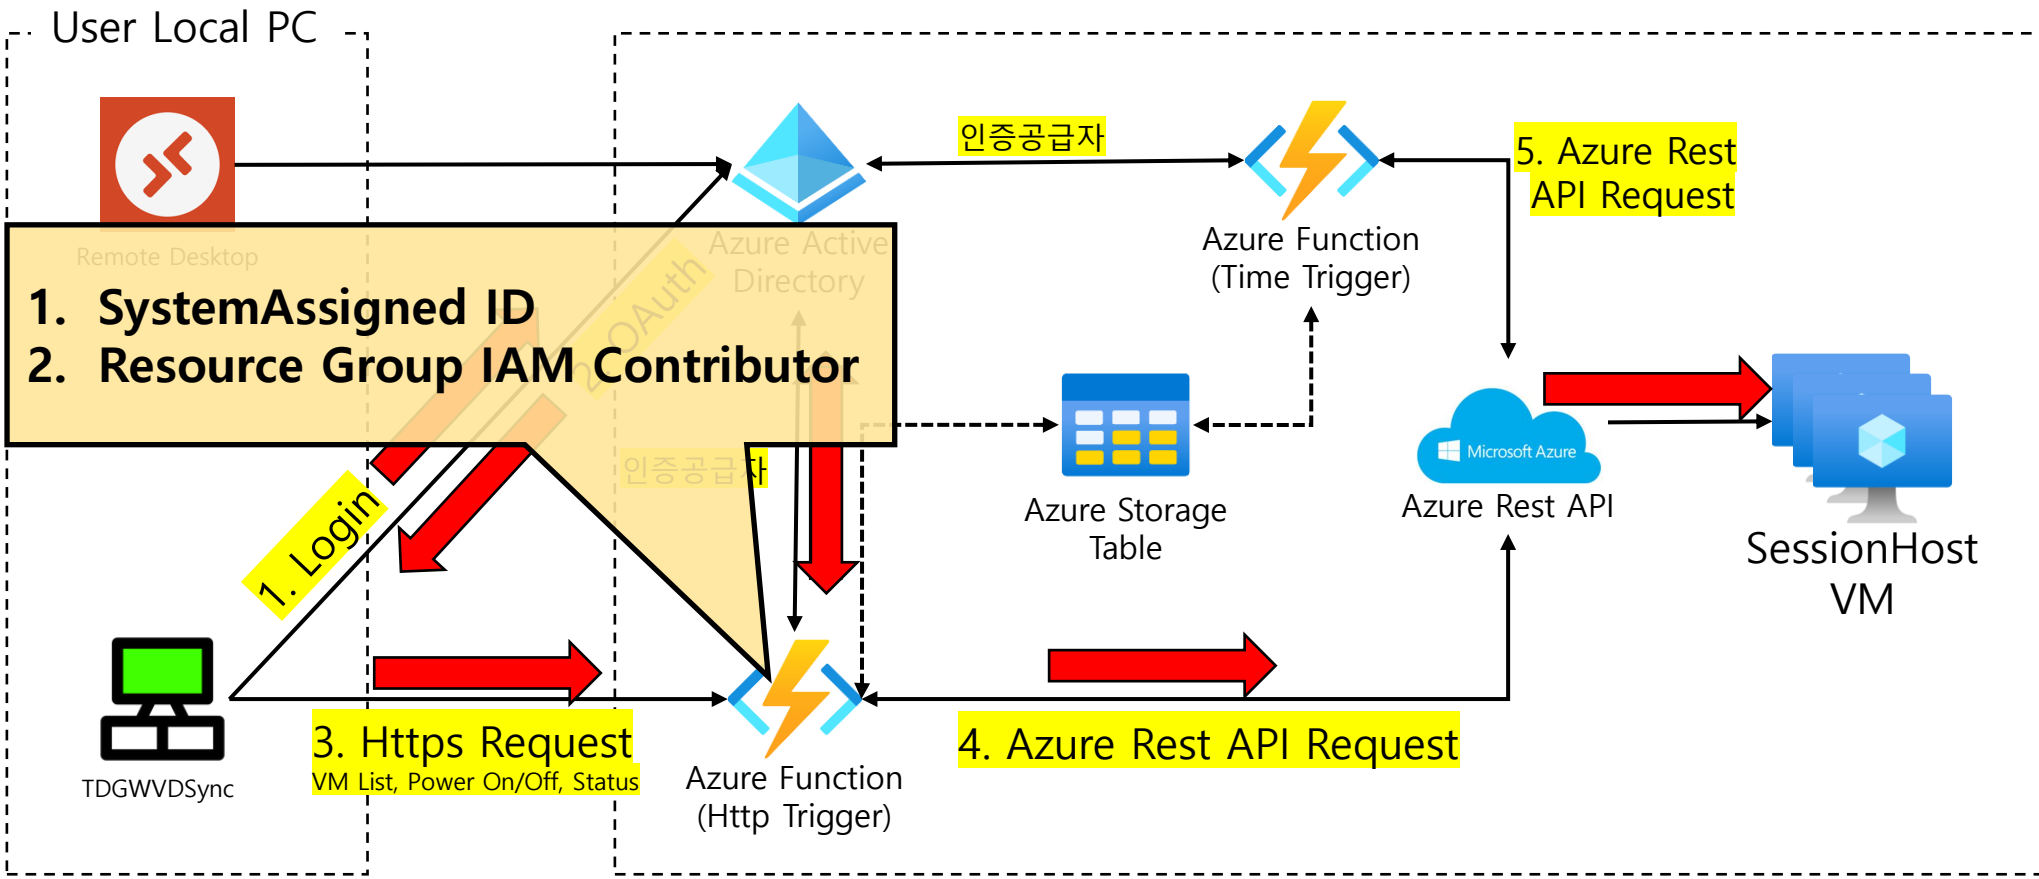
User Local PC

Remote Desktop

Azure Active Directory

인증공급자

Azure Function
(Time Trigger)

5. Azure Rest API Request

1. SystemAssigned ID
2. Resource Group IAM Contributor

2. OAuth

인증공급자

Azure Storage Table

Microsoft Azure

Azure Rest API

SessionHost VM

1. Login

TDGWVDSync

3. Https Request
VM List, Power On/Off, Status

Azure Function
(Http Trigger)

4. Azure Rest API Request